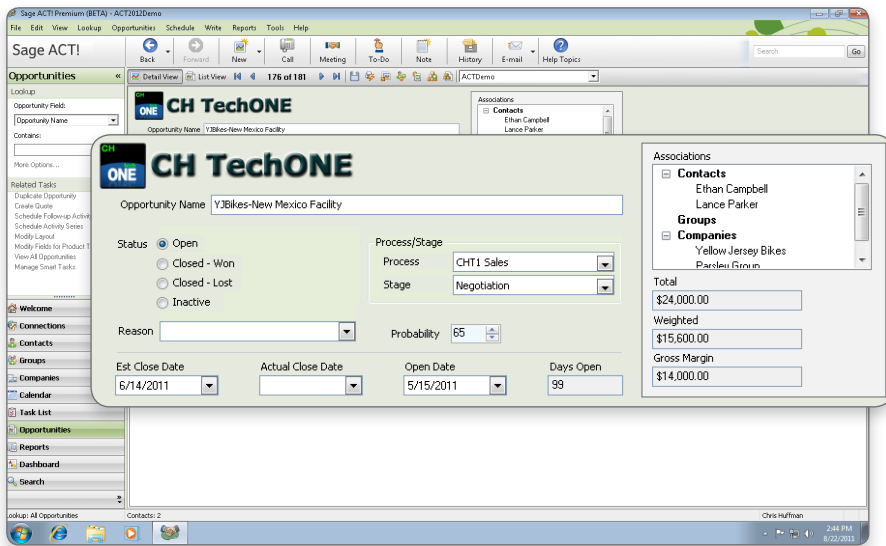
Sage ACT! Premium (BETA) - ACT2012Demo

File Edit View Lookup Opportunities Schedule Write Reports Tools Help

Sage ACT!

Back Forward New Call Meeting To-Do Note History E-mail Help Topics

Search Go

Opportunities

Lookup

Opportunity Field:

Opportunity Name

Contains:

More Options...

Related Tasks

Duplicate Opportunity
Create Quote
Schedule Follow-up Activity
Schedule Activity Series
Modify Layout
Modify Fields for Product T
View All Opportunities
Manage Smart Tasks

Welcome
Connections
Contacts
Groups
Companies
Calendar
Task List
Opportunities
Reports
Dashboard
Search

Detail View List View 176 of 181 ACTDemo

CH TechONE

Opportunity Name YJBikes-New Mexico Facility

Associations
Contacts
Ethan Campbell
Lance Parker

CH
ONE
CH TechONE

Opportunity Name YJBikes-New Mexico Facility

Status Open
Closed - Won
Closed - Lost
Inactive

Process/Stage
Process CHT1 Sales
Stage Negotiation

Reason

Probability 65

Est Close Date 6/14/2011

Actual Close Date

Open Date 5/15/2011

Days Open 99

Associations
Contacts
Ethan Campbell
Lance Parker
Groups
Companies
Yellow Jersey Bikes
Parsley Group

Total
$24,000.00

Weighted
$15,600.00

Gross Margin
$14,000.00

Lookup: All Opportunities

Contacts: 2

Chris Huffman

2:44 PM
8/22/2011